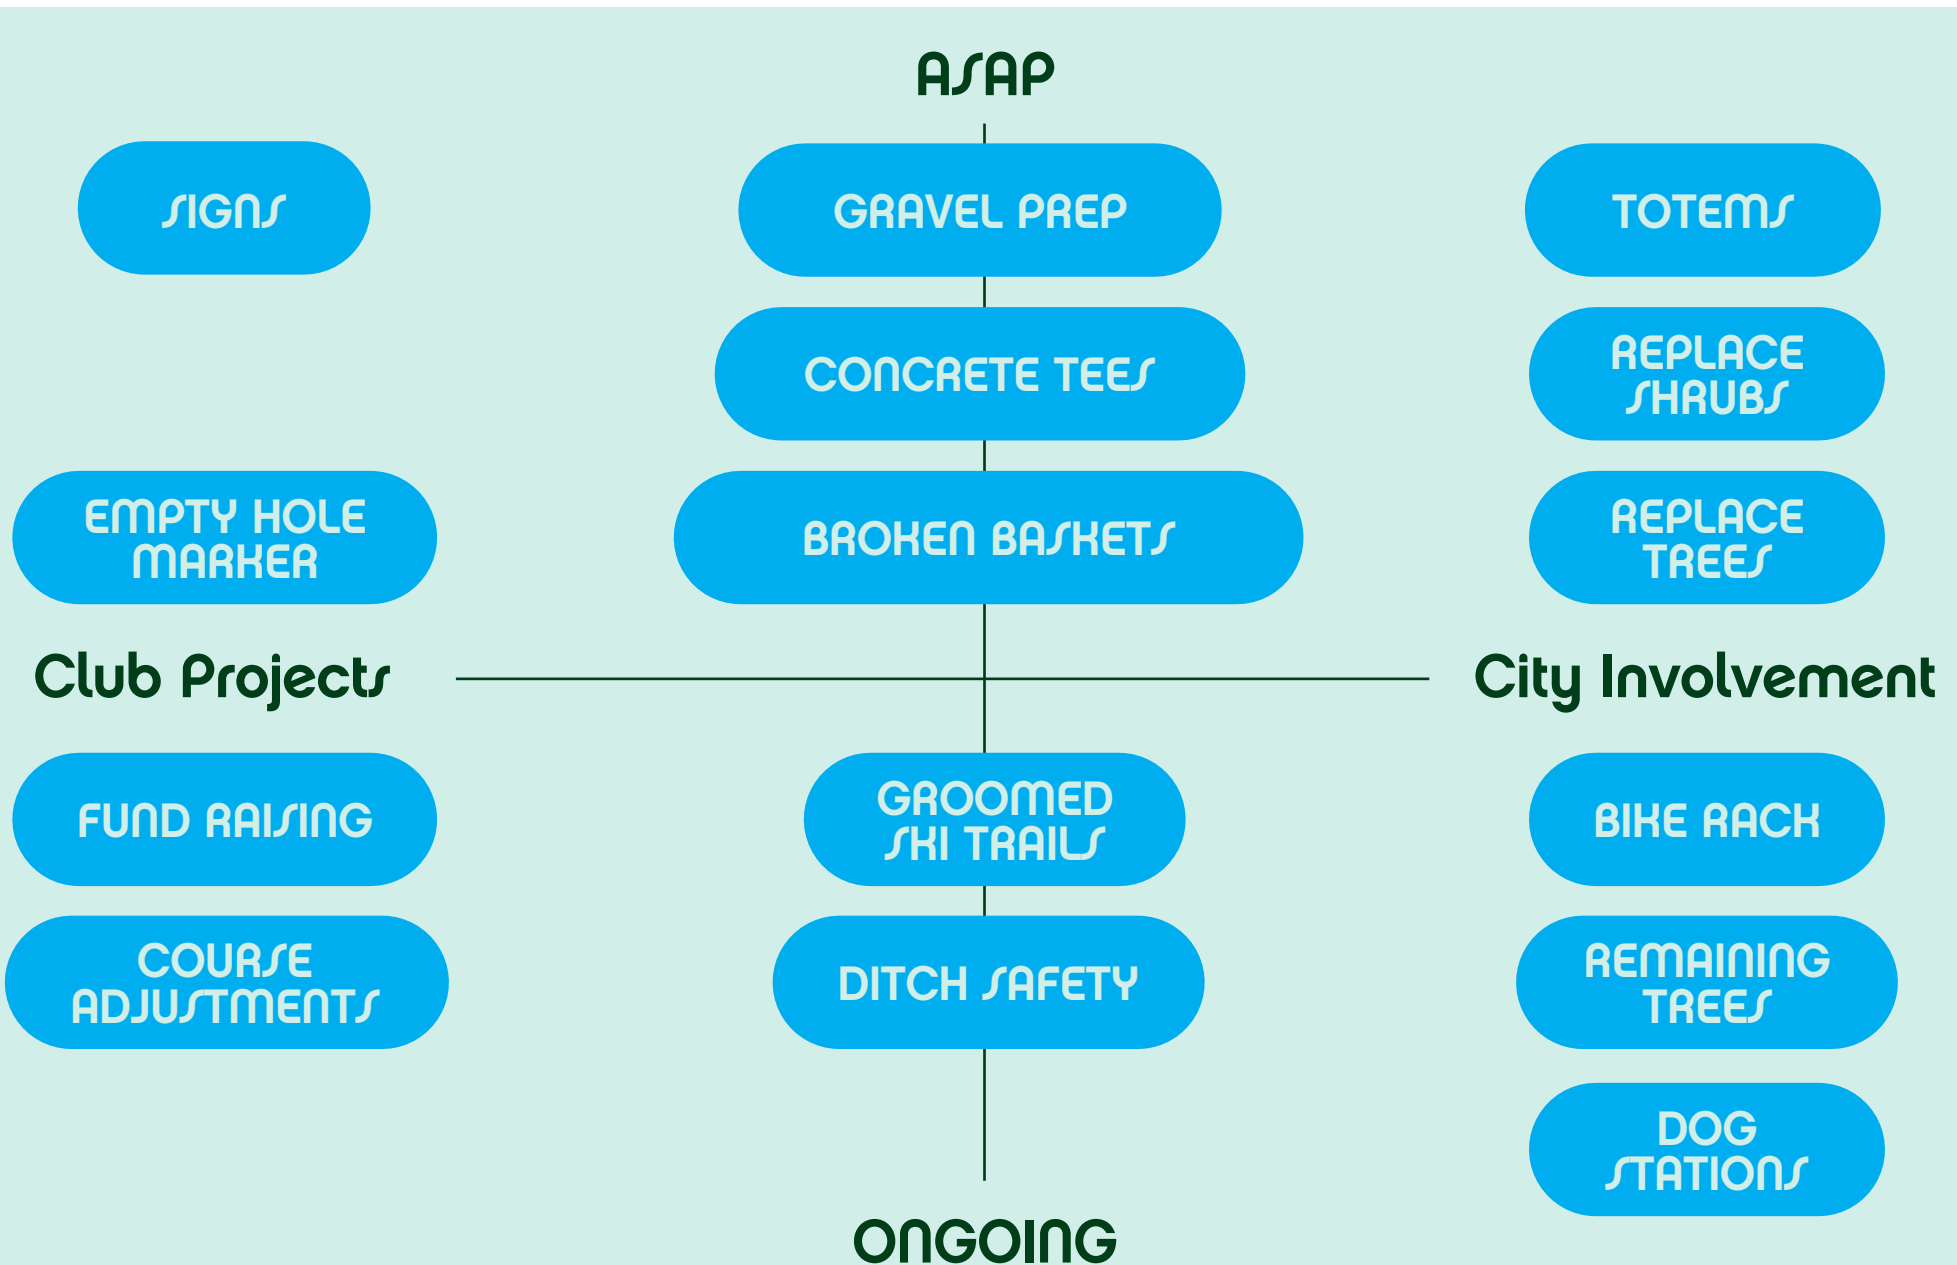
ASAP

SIGNS

GRAVEL PREP

TOTEMS

CONCRETE TEES

REPLACE SHRUBS

EMPTY HOLE MARKER

BROKEN BASKETS

REPLACE TREES

Club Projects

City Involvement

FUND RAISING

GROOMED SKI TRAILS

BIKE RACK

COURSE ADJUSTMENTS

DITCH SAFETY

REMAINING TREES

DOG STATIONS

ONGOING